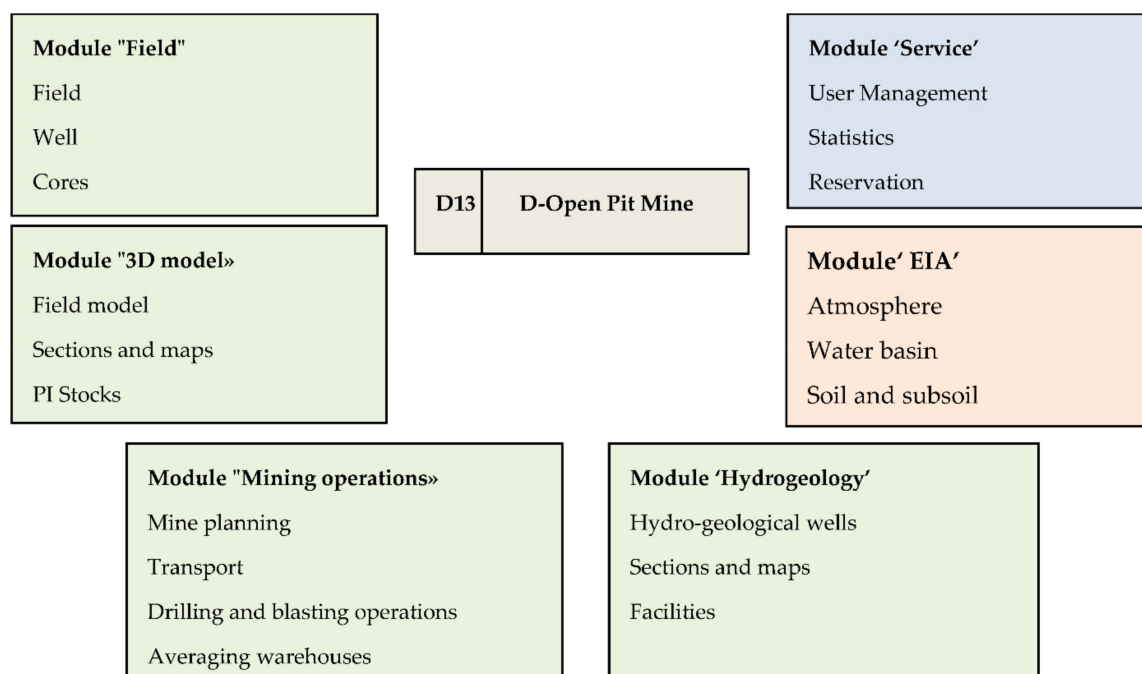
Module "Field"

Field

Well

Cores

D13 | D-Open Pit Mine

Module 'Service'

User Management

Statistics

Reservation

Module "3D model»

Field model

Sections and maps

PI Stocks

Module' EIA'

Atmosphere

Water basin

Soil and subsoil

Module "Mining operations»

Mine planning

Transport

Drilling and blasting operations

Averaging warehouses

Module 'Hydrogeology'

Hydro-geological wells

Sections and maps

Facilities